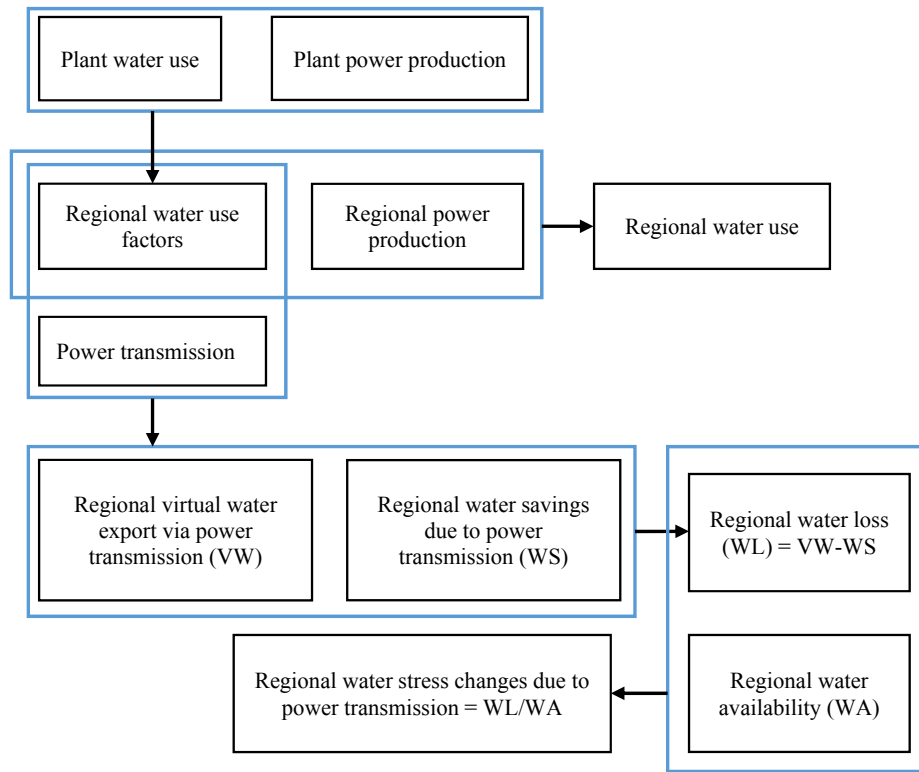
Plant water use

Plant power production

Regional water use factors

Regional power production

Regional water use

Power transmission

Regional virtual water export via power transmission (VW)

Regional water savings due to power transmission (WS)

Regional water loss (WL) = VW-WS

Regional water stress changes due to power transmission = WL/WA

Regional water availability (WA)